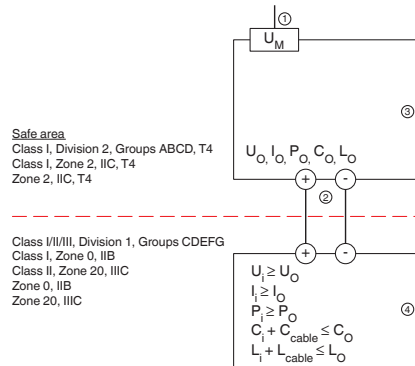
①
$U_M$

Safe area
Class I, Division 2, Groups ABCD, T4
Class I, Zone 2, IIC, T4
Zone 2, IIC, T4

③

$U_O, I_O, P_O, C_O, L_O$

+ -
②
+ -

Class I/II/III, Division 1, Groups CDEFG
Class I, Zone 0, IIB
Class II, Zone 20, IIIC
Zone 0, IIB
Zone 20, IIIC

$U_i \geq U_O$
$I_i \geq I_O$
$P_i \geq P_O$
$C_i + C_{cable} \leq C_O$
$L_i + L_{cable} \leq L_O$

④